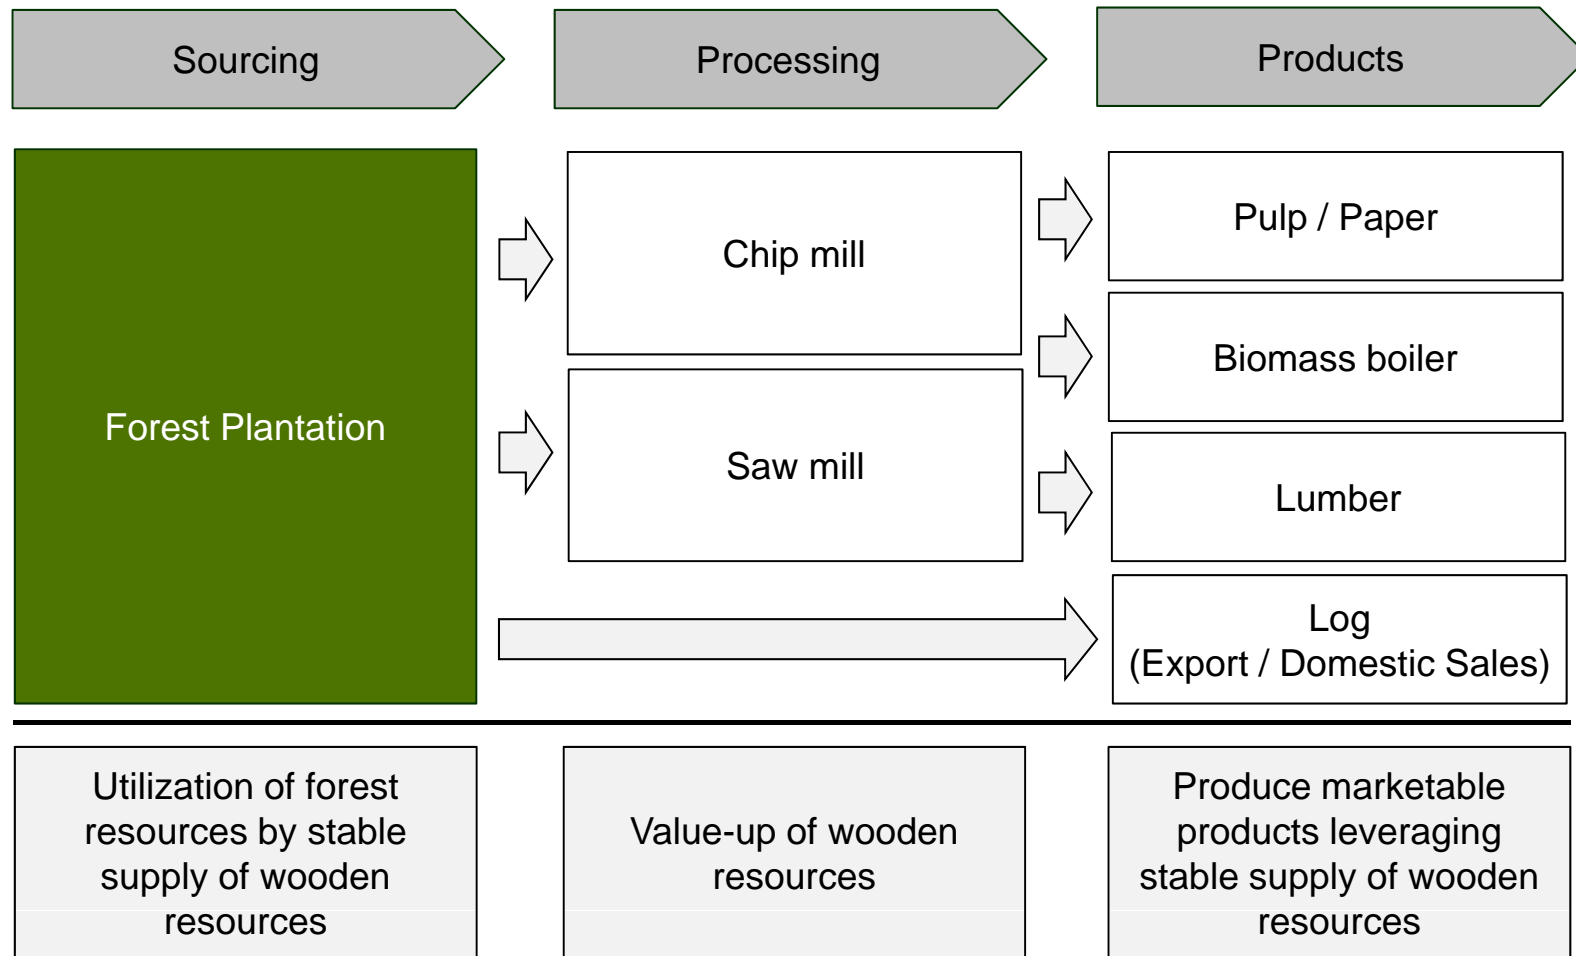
Sourcing

Processing

Products

Forest Plantation

Chip mill

Saw mill

Pulp / Paper

Biomass boiler

Lumber

Log
(Export / Domestic Sales)

Utilization of forest resources by stable supply of wooden resources

Value-up of wooden resources

Produce marketable products leveraging stable supply of wooden resources